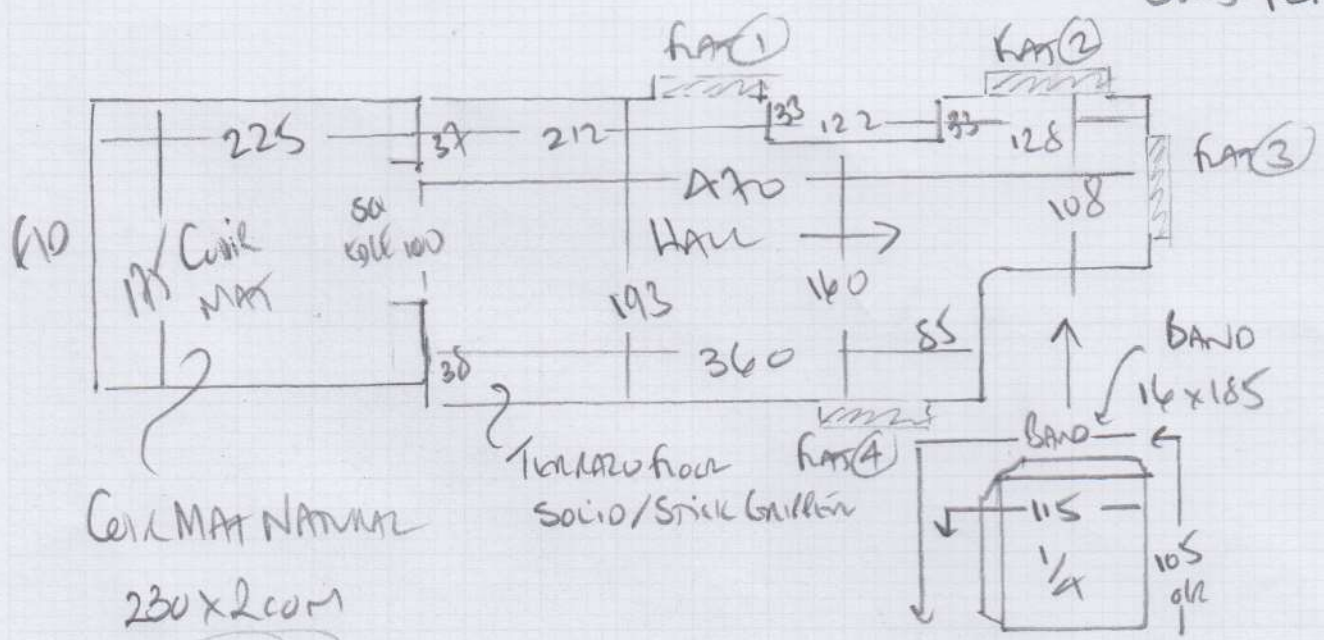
FLAT①
FLAT②
FLAT③
FLAT④

225
37
212
33
122
33
128
470
108
110
173
COIR MAT
SOLE 100
HALL
193
160
38
360
85
BANO
14 x 185
BANO
115
$\frac{1}{4}$
105
OK

TERRAZO FLOOR
SOLID/STICK GAIRLEN

COIR MAT NATURAL
230 x 2 COM